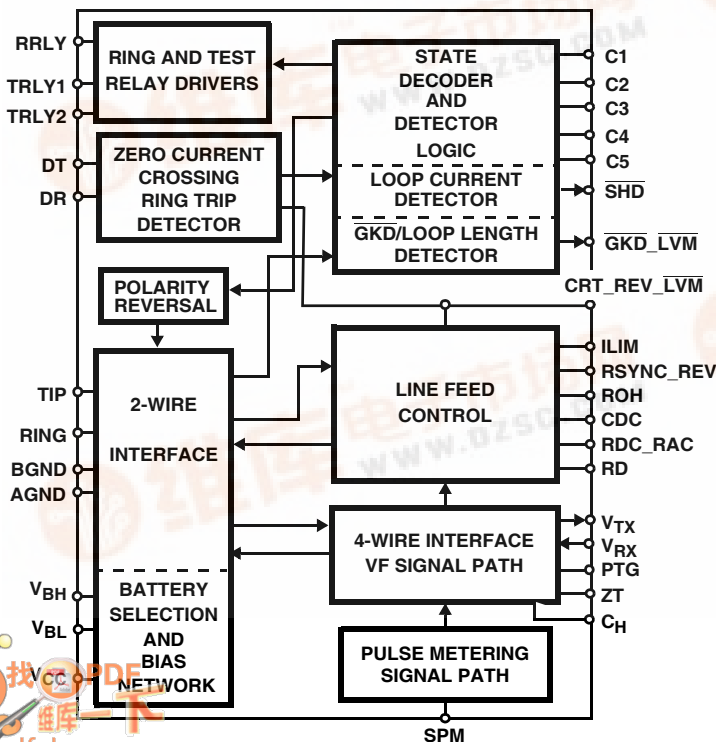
RRLY
TRLY1
TRLY2
DT
DR
TIP
RING
BGND
AGND
$V_{BH}$
$V_{BL}$
$V_{CC}$

RING AND TEST RELAY DRIVERS

ZERO CURRENT CROSSING RING TRIP DETECTOR

POLARITY REVERSAL

2-WIRE

INTERFACE

BATTERY SELECTION AND BIAS NETWORK

STATE DECODER AND DETECTOR

LOGIC

LOOP CURRENT DETECTOR

GKD/LOOP LENGTH DETECTOR

LINE FEED CONTROL

4-WIRE INTERFACE VF SIGNAL PATH

PULSE METERING SIGNAL PATH

C1
C2
C3
C4
C5
$\overline{SHD}$
$\overline{GKD\_LVM}$
CRT_REV_$\overline{LVM}$
ILIM
RSYNC_REV
ROH
CDC
RDC_RAC
RD
$V_{TX}$
$V_{RX}$
PTG
ZT
$C_H$
SPM